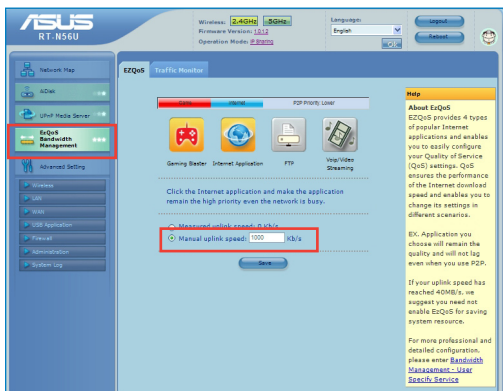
ASUS
RT-N56U

Wireless: 2.4GHz 5GHz
Firmware Version: 1.0.1.2
Operation Mode: IP Sharing

Language:
English

Logout
Reboot

Network Map
AiDisk
UPnP Media Server
EzQoS Bandwidth Management
Advanced Setting
Wireless
LAN
WAN
USB Application
Firewall
Administration
System Log

EZQoS
Traffic Monitor

Game
Internet
P2P Priority: Lower

Gaming Blaster
Internet Application
FTP
Voip/Video Streaming

Click the Internet application and make the application remain the high priority even the network is busy.

Measured uplink speed: 0 Kb/s
Manual uplink speed: 1000 Kb/s

Save

Help
About EzQoS
EZQoS provides 4 types of popular Internet applications and enables you to easily configure your Quality of Service (QoS) settings. QoS ensures the performance of the Internet download speed and enables you to change its settings in different scenarios.

EX. Application you choose will remain the quality and will not lag even when you use P2P.

If your uplink speed has reached 40MB/s, we suggest you need not enable EzQoS for saving system resource.

For more professional and detailed configuration, please enter Bandwidth Management - User Specify Service